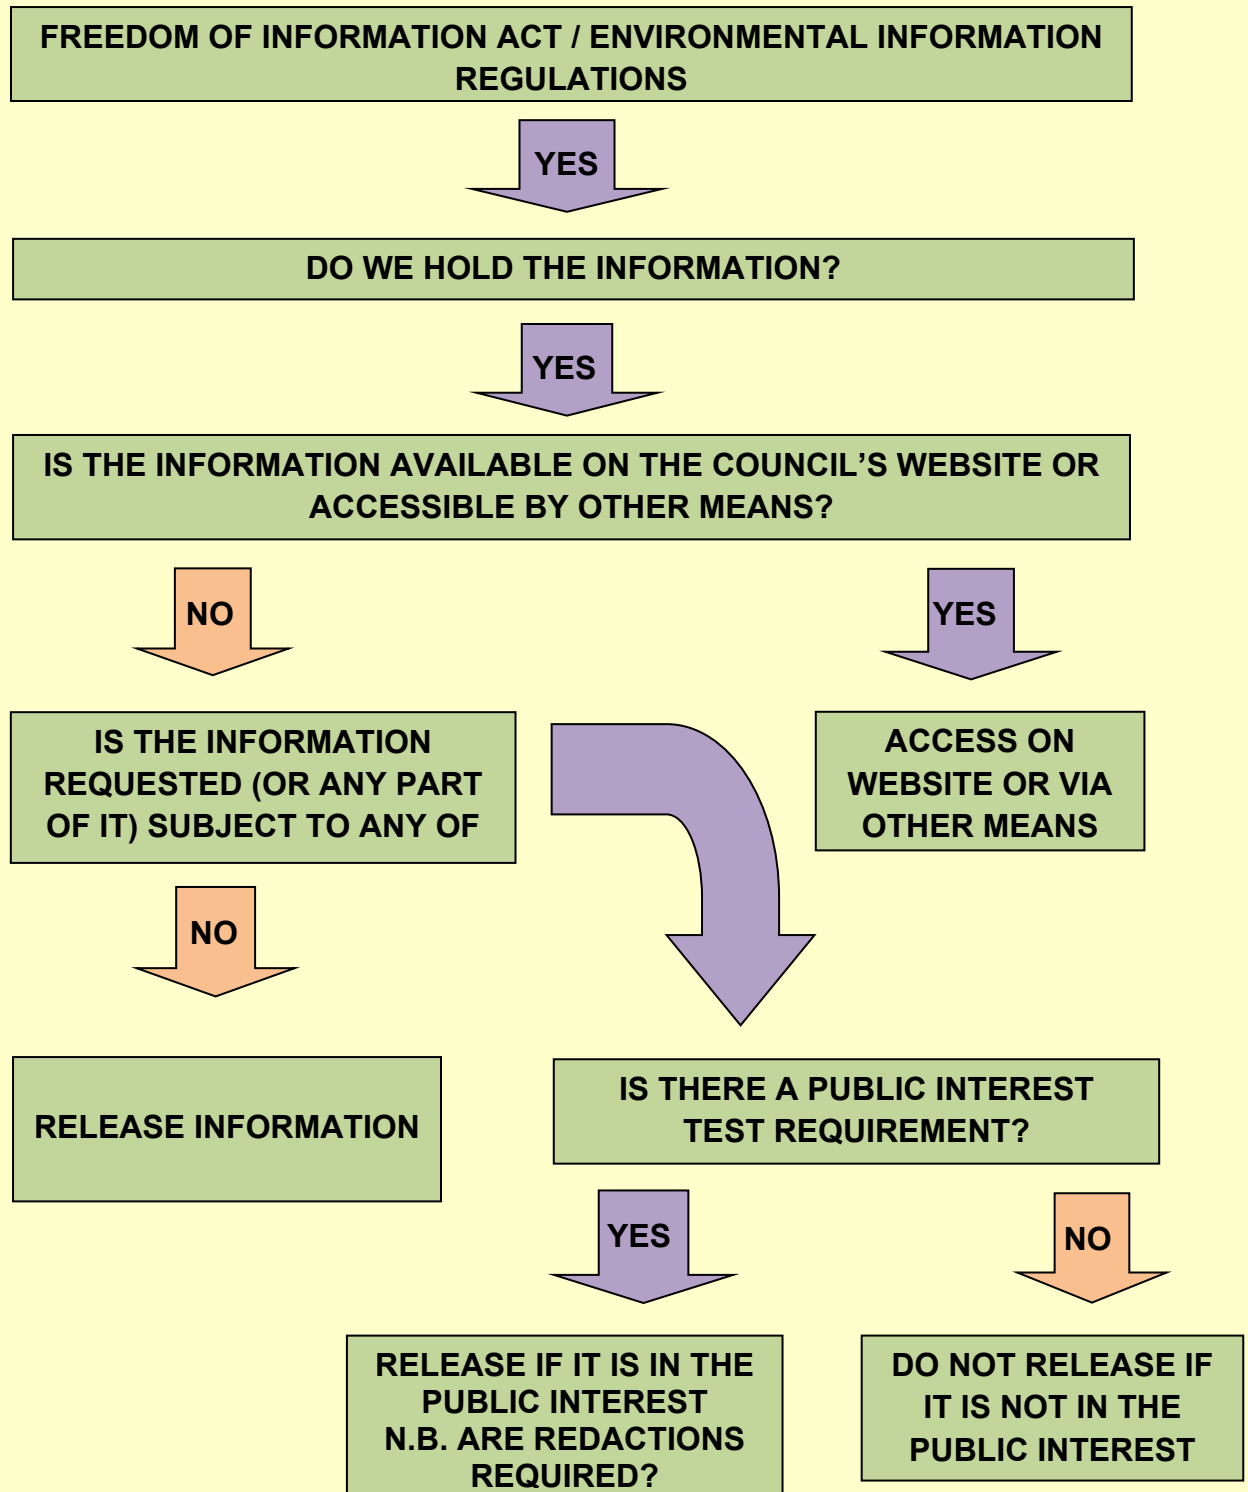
FREEDOM OF INFORMATION ACT / ENVIRONMENTAL INFORMATION REGULATIONS

YES

DO WE HOLD THE INFORMATION?

YES

IS THE INFORMATION AVAILABLE ON THE COUNCIL'S WEBSITE OR ACCESSIBLE BY OTHER MEANS?

NO

YES

IS THE INFORMATION REQUESTED (OR ANY PART OF IT) SUBJECT TO ANY OF

ACCESS ON WEBSITE OR VIA OTHER MEANS

NO

RELEASE INFORMATION

IS THERE A PUBLIC INTEREST TEST REQUIREMENT?

YES

NO

RELEASE IF IT IS IN THE PUBLIC INTEREST N.B. ARE REDACTIONS REQUIRED?

DO NOT RELEASE IF IT IS NOT IN THE PUBLIC INTEREST